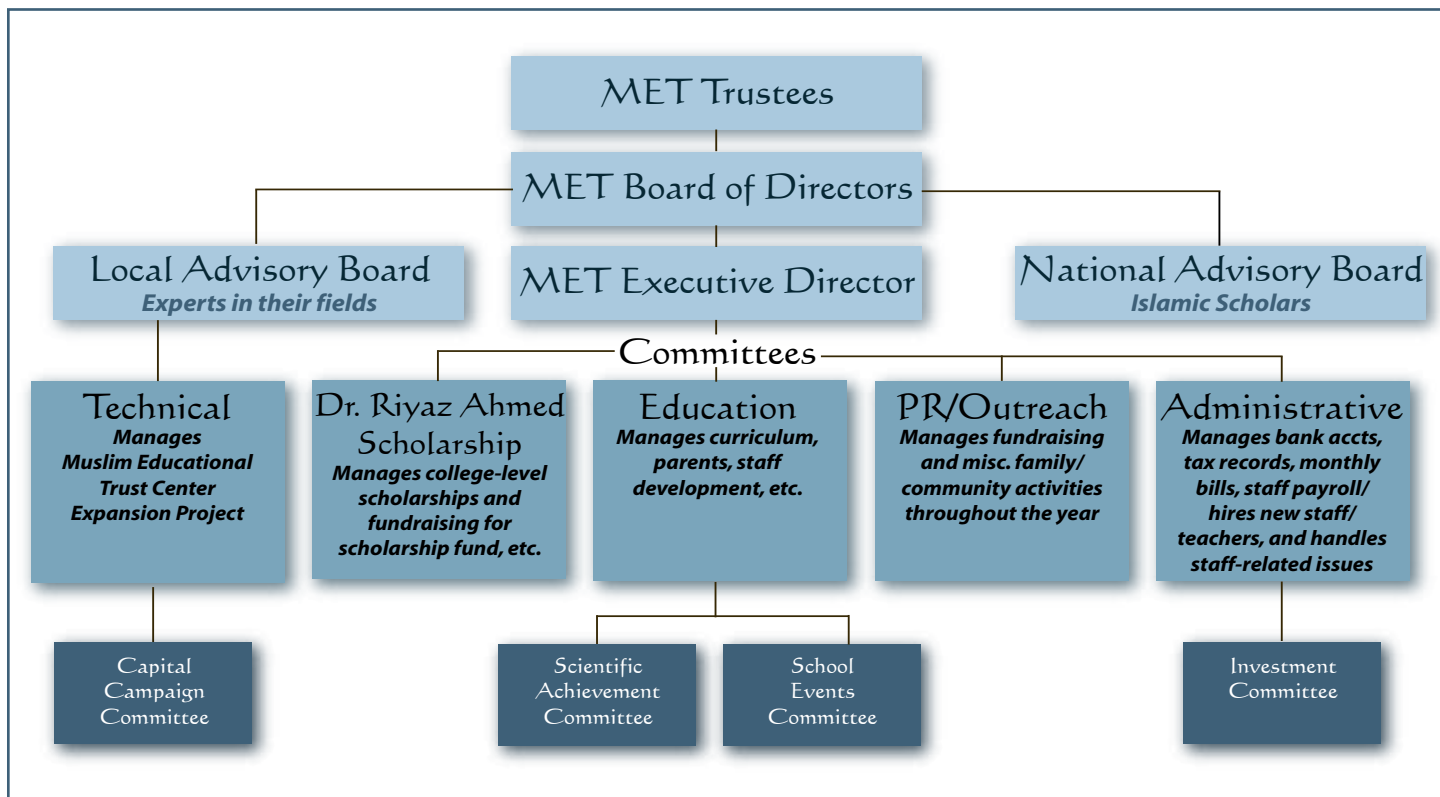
MET Trustees

MET Board of Directors

Local Advisory Board
*Experts in their fields*

MET Executive Director

National Advisory Board
*Islamic Scholars*

Committees

Technical
**Manages Muslim Educational Trust Center Expansion Project**

Dr. Riyaz Ahmed Scholarship
**Manages college-level scholarships and fundraising for scholarship fund, etc.**

Education
**Manages curriculum, parents, staff development, etc.**

PR/Outreach
**Manages fundraising and misc. family/ community activities throughout the year**

Administrative
**Manages bank accts, tax records, monthly bills, staff payroll/ hires new staff/ teachers, and handles staff-related issues**

Capital Campaign Committee

Scientific Achievement Committee

School Events Committee

Investment Committee